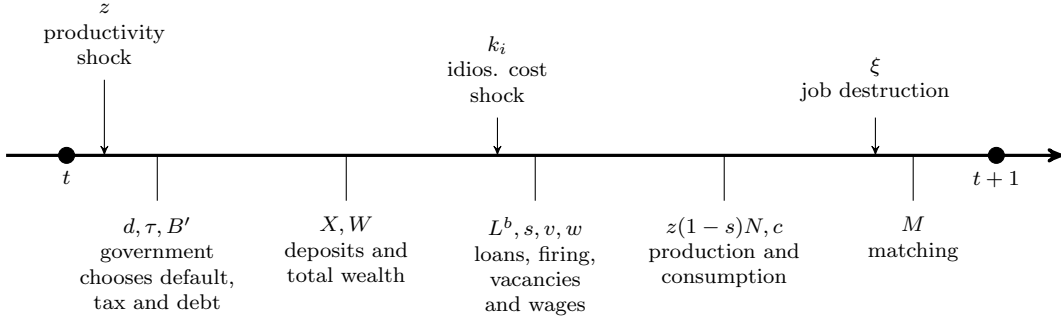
$z$
productivity shock

$k_i$
idios. cost shock

$\xi$
job destruction

$t$

$t+1$

$d, \tau, B'$
government chooses default, tax and debt

$X, W$
deposits and total wealth

$L^b, s, v, w$
loans, firing, vacancies and wages

$z(1-s)N, c$
production and consumption

$M$
matching